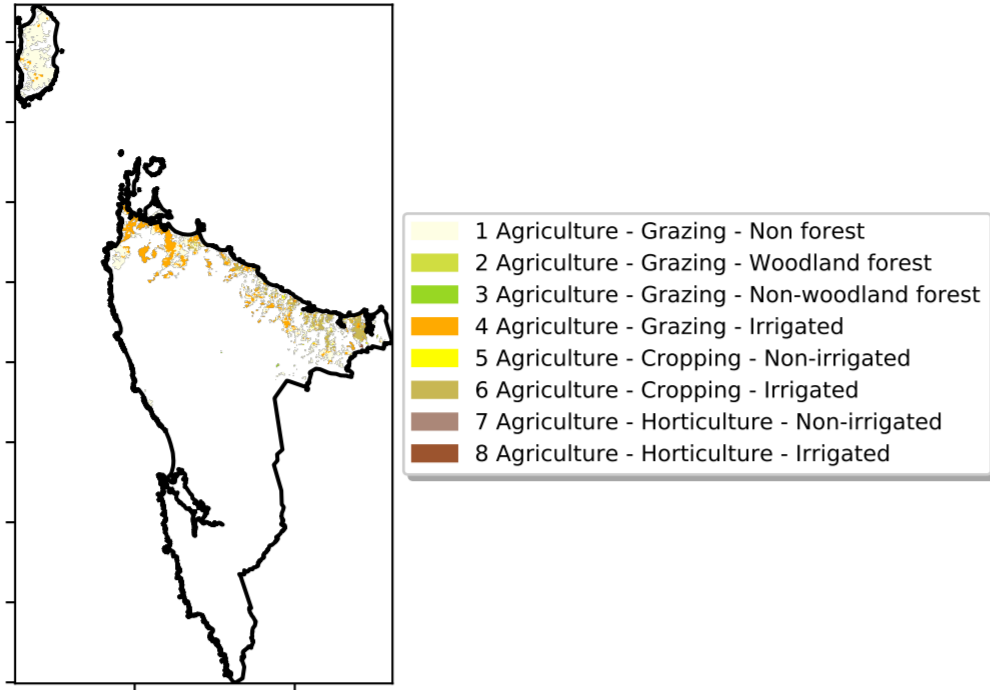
1 Agriculture - Grazing - Non forest
2 Agriculture - Grazing - Woodland forest
3 Agriculture - Grazing - Non-woodland forest
4 Agriculture - Grazing - Irrigated
5 Agriculture - Cropping - Non-irrigated
6 Agriculture - Cropping - Irrigated
7 Agriculture - Horticulture - Non-irrigated
8 Agriculture - Horticulture - Irrigated